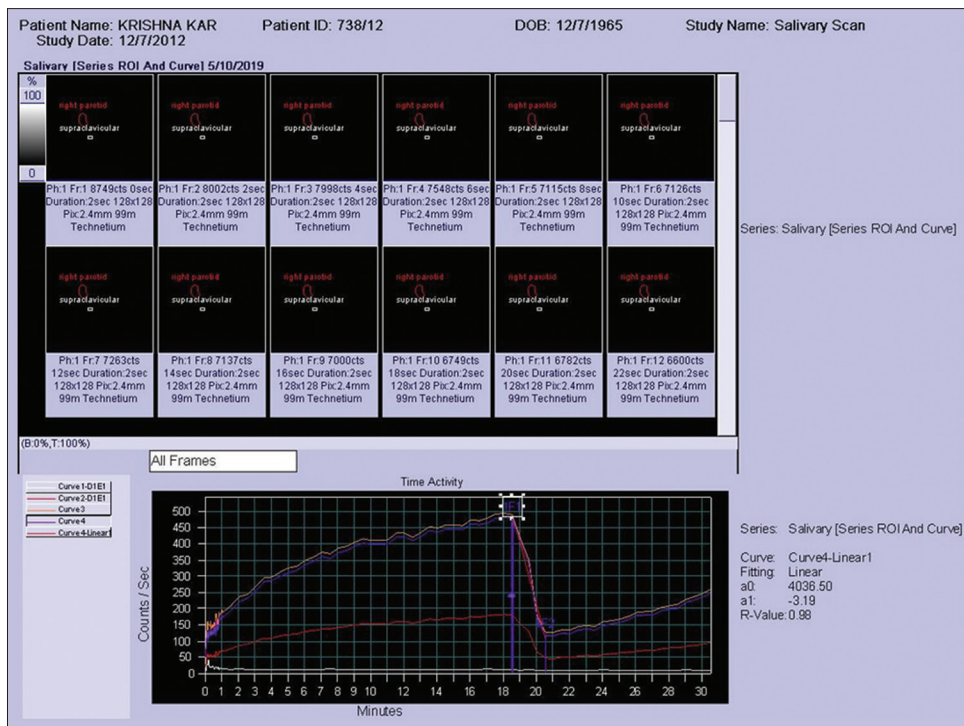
Patient Name: KRISHNA KAR Patient ID: 738/12 DOB: 12/7/1965 Study Name: Salivary Scan
Study Date: 12/7/2012

Salivary [Series ROI And Curve] 5/10/2019

%
100
0

right parotid
supraclavicular

Ph:1 Fr:1 8749cts 0sec Duration:2sec 128x128 Pix:2.4mm 99m Technetium

Ph:1 Fr:2 8002cts 2sec Duration:2sec 128x128 Pix:2.4mm 99m Technetium

Ph:1 Fr:3 7998cts 4sec Duration:2sec 128x128 Pix:2.4mm 99m Technetium

Ph:1 Fr:4 7548cts 6sec Duration:2sec 128x128 Pix:2.4mm 99m Technetium

Ph:1 Fr:5 7115cts 8sec Duration:2sec 128x128 Pix:2.4mm 99m Technetium

Ph:1 Fr:6 7126cts 10sec Duration:2sec 128x128 Pix:2.4mm 99m Technetium

Series: Salivary [Series ROI And Curve]

Ph:1 Fr:7 7263cts 12sec Duration:2sec 128x128 Pix:2.4mm 99m Technetium

Ph:1 Fr:8 7137cts 14sec Duration:2sec 128x128 Pix:2.4mm 99m Technetium

Ph:1 Fr:9 7000cts 16sec Duration:2sec 128x128 Pix:2.4mm 99m Technetium

Ph:1 Fr:10 6749cts 18sec Duration:2sec 128x128 Pix:2.4mm 99m Technetium

Ph:1 Fr:11 6782cts 20sec Duration:2sec 128x128 Pix:2.4mm 99m Technetium

Ph:1 Fr:12 6600cts 22sec Duration:2sec 128x128 Pix:2.4mm 99m Technetium

(B:0%,T:100%)

All Frames

Curve1-D1E1
Curve2-D1E1
Curve3
Curve4
Curve4-Linear1

Time Activity

Counts / Sec
500 450 400 350 300 250 200 150 100 50 0
0 1 2 3 4 5 6 7 8 9 10 11 12 13 14 15 16 17 18 19 20 21 22 23 24 25 26 27 28 29 30
Minutes

Series: Salivary [Series ROI And Curve]

Curve: Curve4-Linear1
Fitting: Linear
a0: 4036.50
a1: -3.19
R-Value: 0.98